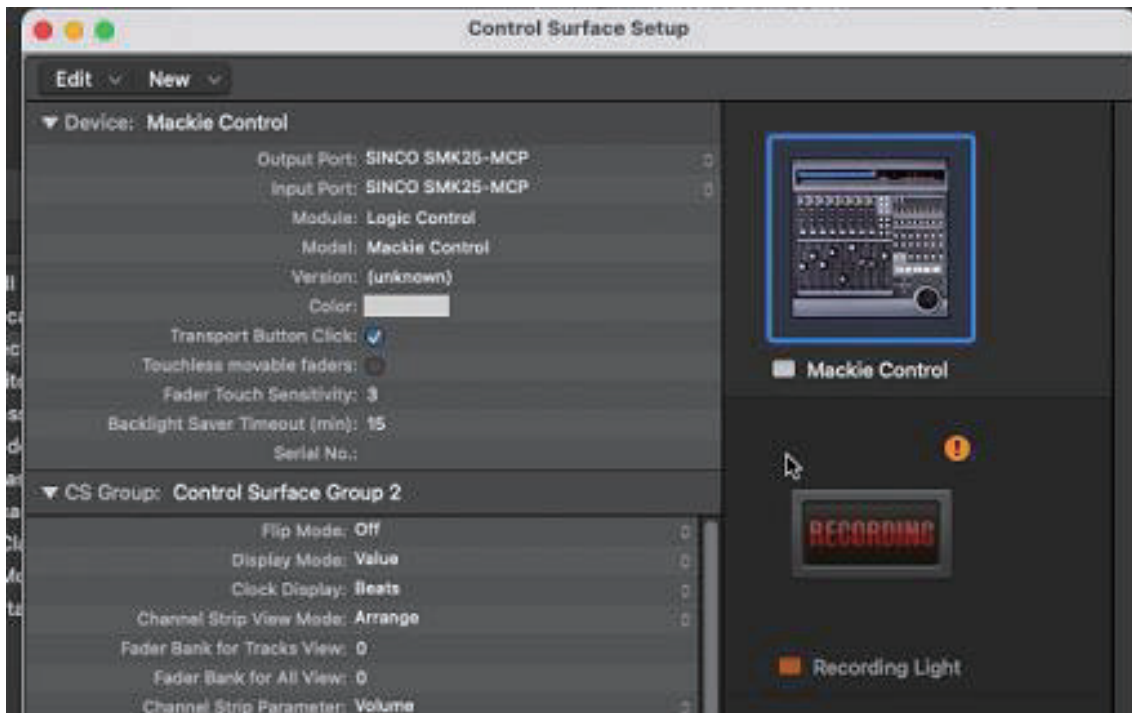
Control Surface Setup

Edit New

▼ Device: Mackie Control

Output Port: SINCO SMK25-MCP
Input Port: SINCO SMK25-MCP
Module: Logic Control
Model: Mackie Control
Version: (unknown)
Color:
Transport Button Click: ✓
Touchless movable faders:
Fader Touch Sensitivity: 3
Backlight Saver Timeout (min): 15
Serial No.:

▼ CS Group: Control Surface Group 2

Flip Mode: Off
Display Mode: Value
Clock Display: Beats
Channel Strip View Mode: Arrange
Fader Bank for Tracks View: 0
Fader Bank for All View: 0
Channel Strip Parameter: Volume

Mackie Control

RECORDING

Recording Light